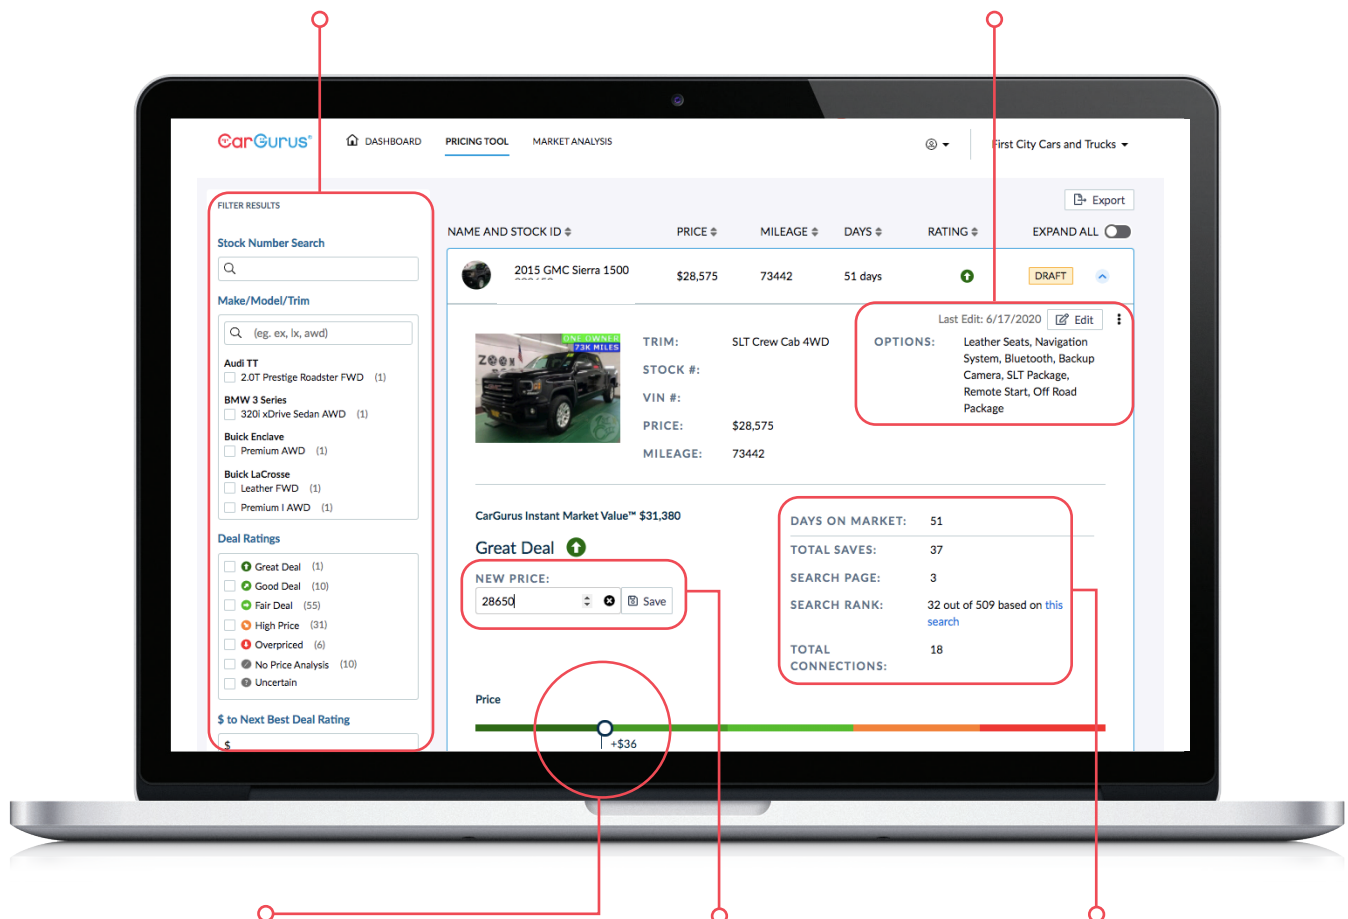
CarGurus®

DASHBOARD PRICING TOOL MARKET ANALYSIS

First City Cars and Trucks

FILTER RESULTS

Stock Number Search

Make/Model/Trim

(eg. ex, lx, awd)

Audi TT
2.0T Prestige Roadster FWD (1)

BMW 3 Series
320i xDrive Sedan AWD (1)

Buick Enclave
Premium AWD (1)

Buick LaCrosse
Leather FWD (1)
Premium I AWD (1)

Deal Ratings

Great Deal (1)
Good Deal (10)
Fair Deal (55)
High Price (31)
Overpriced (6)
No Price Analysis (10)
Uncertain

$ to Next Best Deal Rating

$

Export

| NAME AND STOCK ID | PRICE | MILEAGE | DAYS | RATING | EXPAND ALL |
|---|---|---|---|---|---|
| 2015 GMC Sierra 1500 | $28,575 | 73442 | 51 days | | DRAFT |

Last Edit: 6/17/2020 Edit

ONE OWNER 73K MILES

TRIM: SLT Crew Cab 4WD
STOCK #:
VIN #:
PRICE: $28,575
MILEAGE: 73442

OPTIONS: Leather Seats, Navigation System, Bluetooth, Backup Camera, SLT Package, Remote Start, Off Road Package

CarGurus Instant Market Value™ $31,380

Great Deal

NEW PRICE:
28650 Save

DAYS ON MARKET: 51
TOTAL SAVES: 37
SEARCH PAGE: 3
SEARCH RANK: 32 out of 509 based on this search
TOTAL CONNECTIONS: 18

Price

+$36